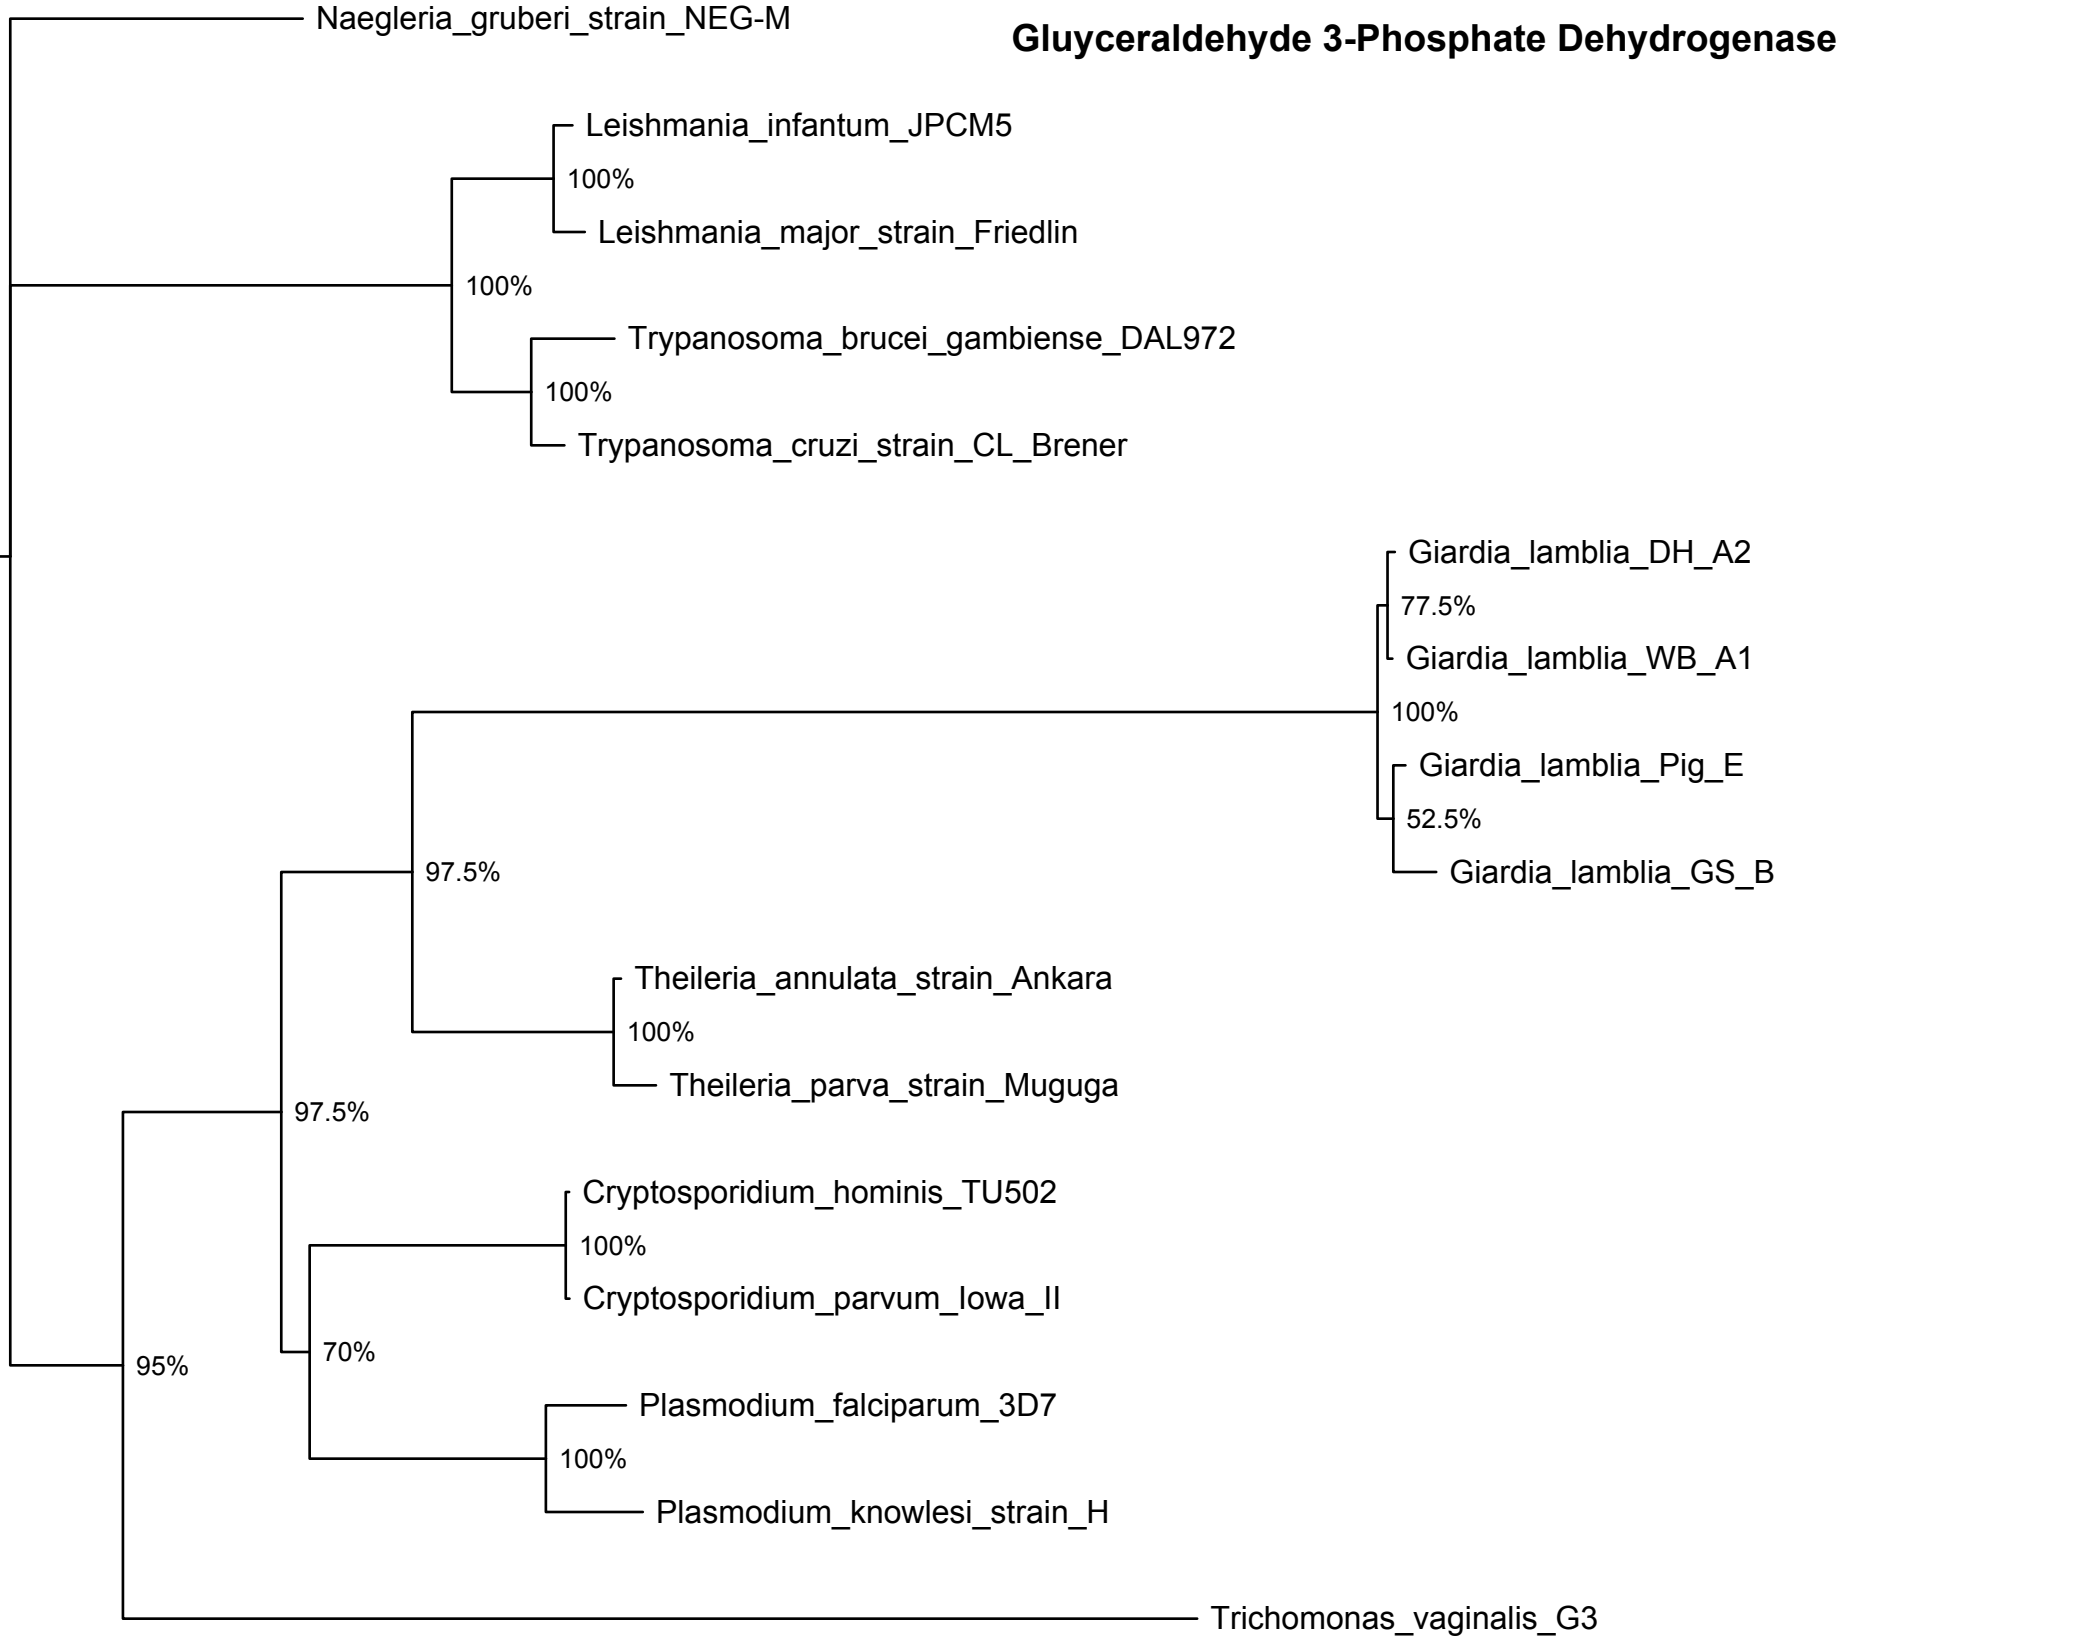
Gluyceraldehyde 3-Phosphate Dehydrogenase

Naegleria_gruberi_strain_NEG-M

Leishmania_infantum_JPCM5
100%
Leishmania_major_strain_Friedlin
100%
Trypanosoma_brucei_gambiense_DAL972
100%
Trypanosoma_cruzi_strain_CL_Brener

Giardia_lamblia_DH_A2
77.5%
Giardia_lamblia_WB_A1
100%
Giardia_lamblia_Pig_E
52.5%
Giardia_lamblia_GS_B
97.5%
Theileria_annulata_strain_Ankara
100%
Theileria_parva_strain_Muguga
97.5%
Cryptosporidium_hominis_TU502
100%
Cryptosporidium_parvum_Iowa_II
70%
95%
Plasmodium_falciparum_3D7
100%
Plasmodium_knowlesi_strain_H

Trichomonas_vaginalis_G3